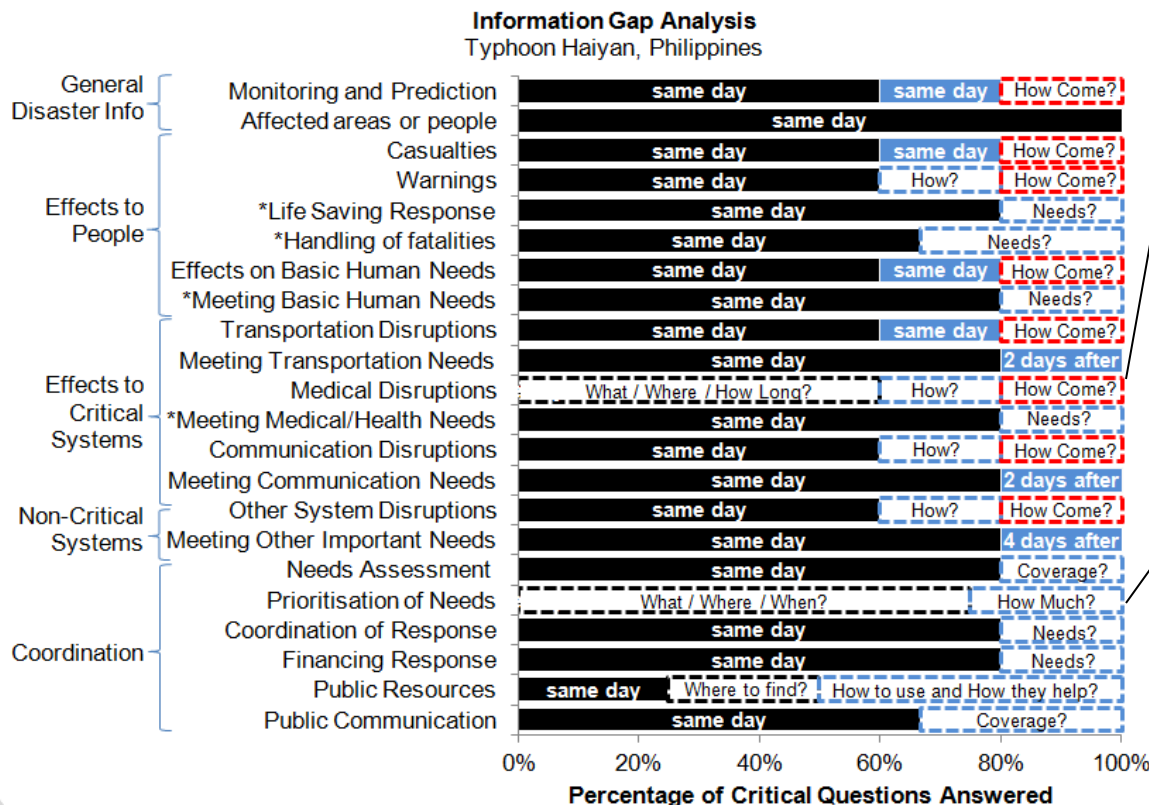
Information Gap Analysis
Typhoon Haiyan, Philippines

General Disaster Info
Monitoring and Prediction — same day | same day | How Come?
Affected areas or people — same day

Effects to People
Casualties — same day | same day | How Come?
Warnings — same day | How? | How Come?
*Life Saving Response — same day | Needs?
*Handling of fatalities — same day | Needs?
Effects on Basic Human Needs — same day | same day | How Come?
*Meeting Basic Human Needs — same day | Needs?

Effects to Critical Systems
Transportation Disruptions — same day | same day | How Come?
Meeting Transportation Needs — same day | 2 days after
Medical Disruptions — What / Where / How Long? | How? | How Come?
*Meeting Medical/Health Needs — same day | Needs?
Communication Disruptions — same day | How? | How Come?
Meeting Communication Needs — same day | 2 days after

Non-Critical Systems
Other System Disruptions — same day | How? | How Come?
Meeting Other Important Needs — same day | 4 days after

Coordination
Needs Assessment — same day | Coverage?
Prioritisation of Needs — What / Where / When? | How Much?
Coordination of Response — same day | Needs?
Financing Response — same day | Needs?
Public Resources — same day | Where to find? | How to use and How they help?
Public Communication — same day | Coverage?

0% 20% 40% 60% 80% 100%
Percentage of Critical Questions Answered